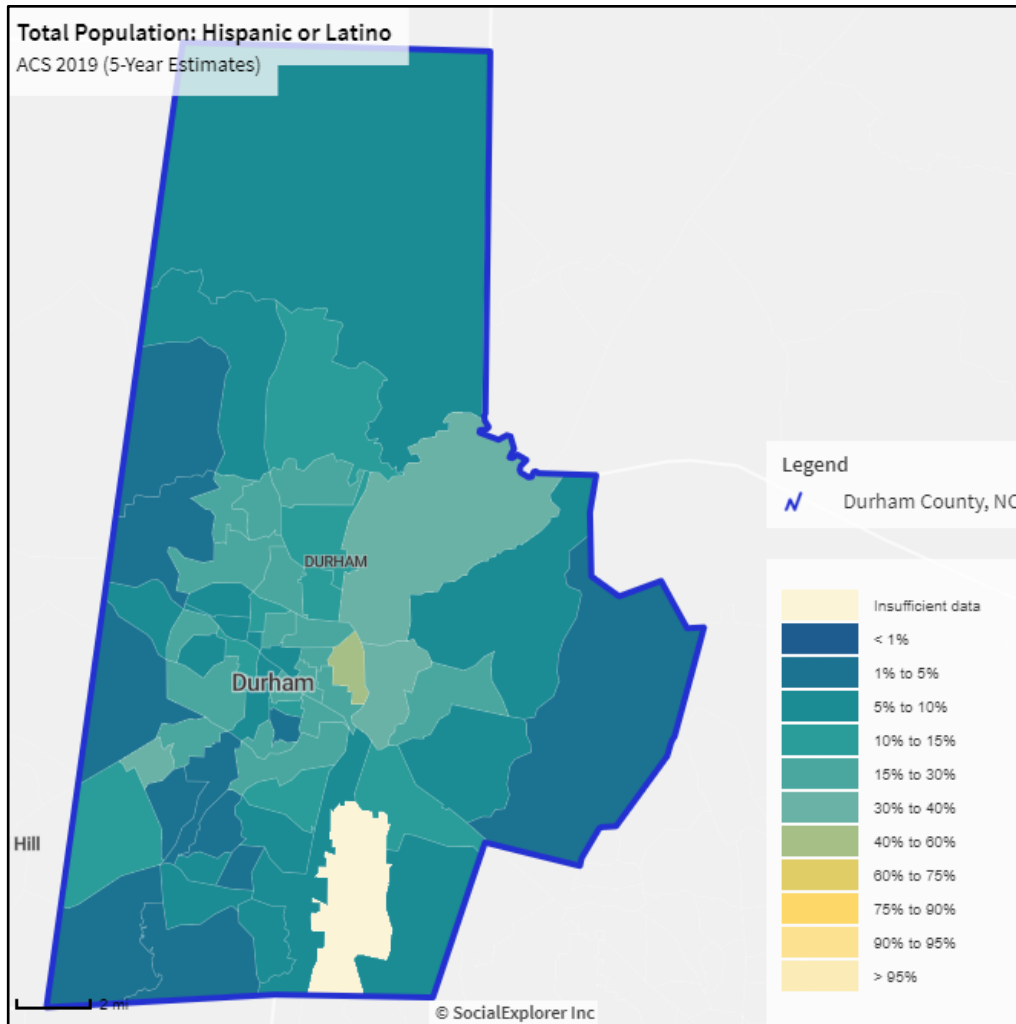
Total Population: Hispanic or Latino
ACS 2019 (5-Year Estimates)

DURHAM

Durham

Hill

2 mi

© SocialExplorer Inc

Legend
Durham County, NC

Insufficient data
< 1%
1% to 5%
5% to 10%
10% to 15%
15% to 30%
30% to 40%
40% to 60%
60% to 75%
75% to 90%
90% to 95%
> 95%